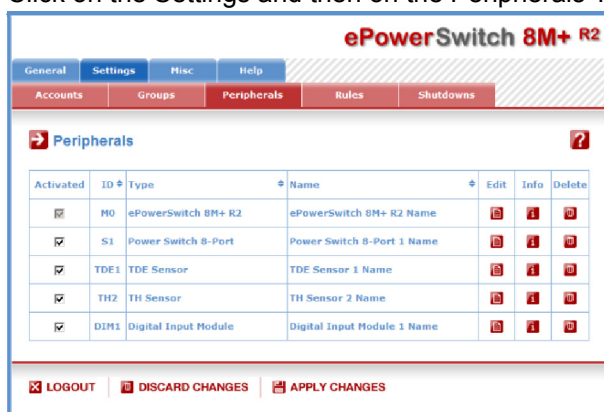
Click on the Settings and then on the Peripherals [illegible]

ePowerSwitch 8M+ R2

General | Settings | Misc | Help

Accounts | Groups | Peripherals | Rules | Shutdowns

Peripherals

?

| Activated | ID | Type | Name | Edit | Info | Delete |
|---|---|---|---|---|---|---|
| ☑ | M0 | ePowerSwitch 8M+ R2 | ePowerSwitch 8M+ R2 Name | | | |
| ☑ | S1 | Power Switch 8-Port | Power Switch 8-Port 1 Name | | | |
| ☑ | TDE1 | TDE Sensor | TDE Sensor 1 Name | | | |
| ☑ | TH2 | TH Sensor | TH Sensor 2 Name | | | |
| ☑ | DIM1 | Digital Input Module | Digital Input Module 1 Name | | | |

LOGOUT | DISCARD CHANGES | APPLY CHANGES